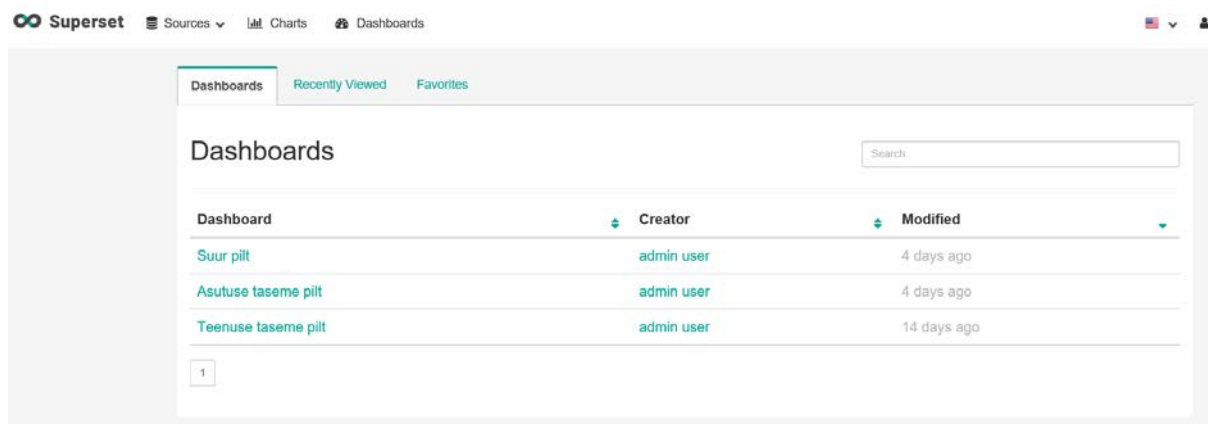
Superset Sources Charts Dashboards

Dashboards Recently Viewed Favorites

Dashboards

Search

| Dashboard | Creator | Modified |
|---|---|---|
| Suur pilt | admin user | 4 days ago |
| Asutuse taseme pilt | admin user | 4 days ago |
| Teenuse taseme pilt | admin user | 14 days ago |

1